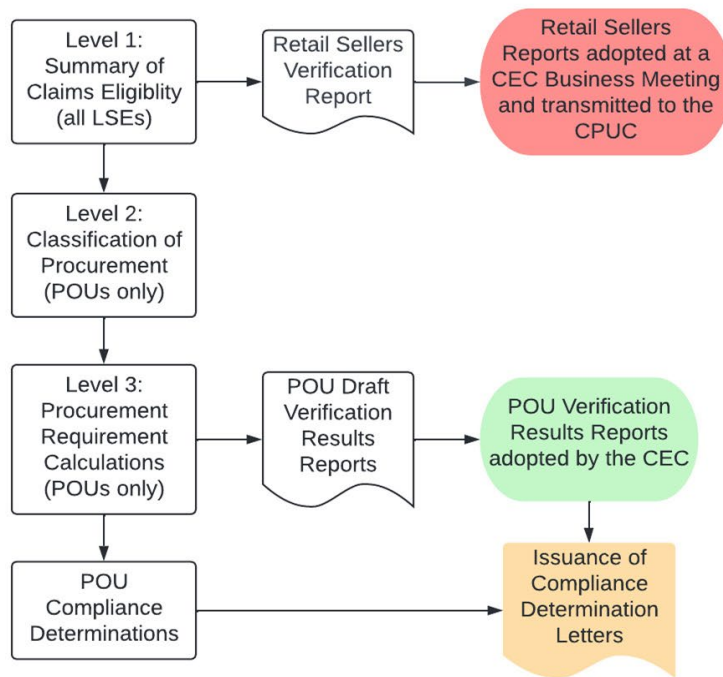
Level 1: Summary of Claims Eligiblity (all LSEs)

Retail Sellers Verification Report

Retail Sellers Reports adopted at a CEC Business Meeting and transmitted to the CPUC

Level 2: Classification of Procurement (POUs only)

Level 3: Procurement Requirement Calculations (POUs only)

POU Draft Verification Results Reports

POU Verification Results Reports adopted by the CEC

POU Compliance Determinations

Issuance of Compliance Determination Letters